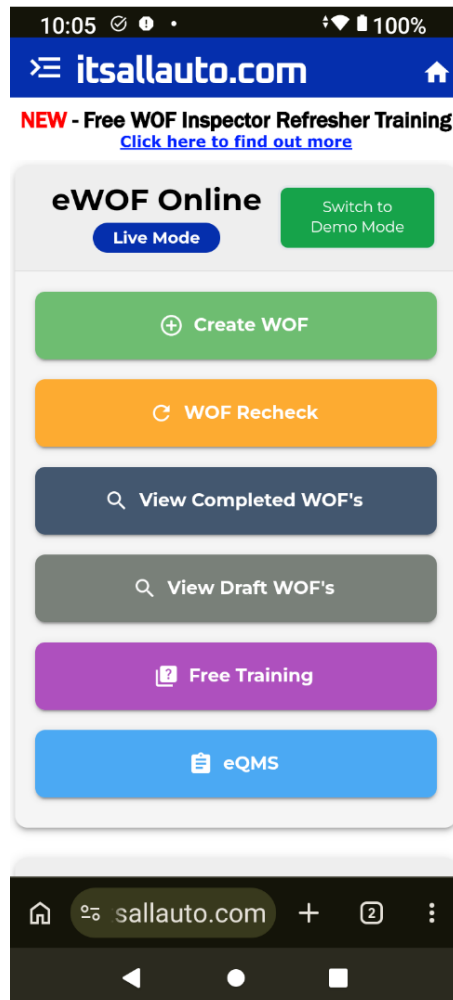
10:05 100%

itsallauto.com

NEW - Free WOF Inspector Refresher Training
Click here to find out more

eWOF Online
Live Mode

Switch to Demo Mode

Create WOF

WOF Recheck

View Completed WOF's

View Draft WOF's

Free Training

eQMS

sallauto.com

2